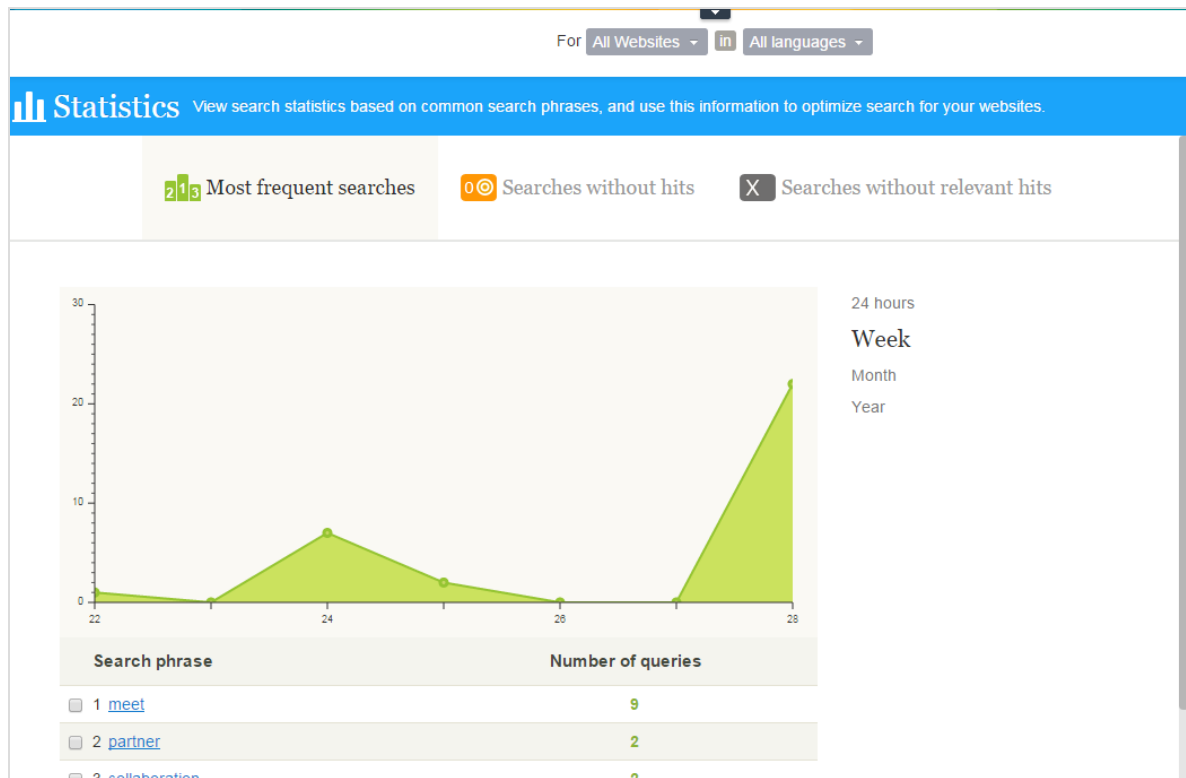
For All Websites in All languages

Statistics View search statistics based on common search phrases, and use this information to optimize search for your websites.

2 1 3 Most frequent searches
0 Searches without hits
X Searches without relevant hits

30
20
10
0
22
24
26
28

24 hours
Week
Month
Year

| Search phrase | Number of queries |
|---|---|
| 1 meet | 9 |
| 2 partner | 2 |
| 3 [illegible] | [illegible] |